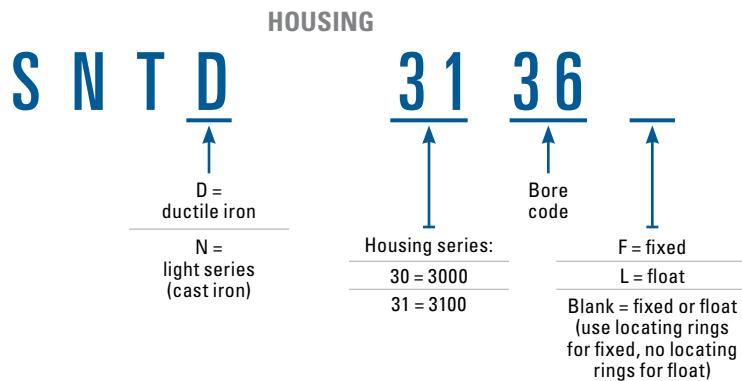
HOUSING

S N T D 31 36 _

D = ductile iron

N = light series (cast iron)

Housing series:

30 = 3000

31 = 3100

Bore code

F = fixed

L = float

Blank = fixed or float (use locating rings for fixed, no locating rings for float)